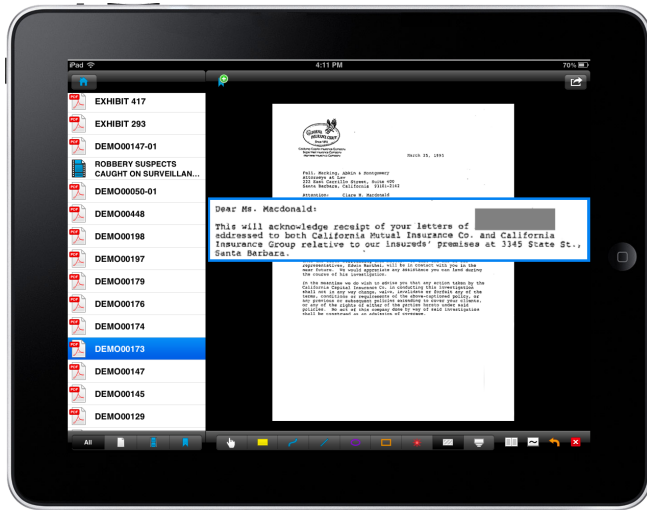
iPad
4:11 PM
70%

EXHIBIT 417
EXHIBIT 293
DEMO00147-01
ROBBERY SUSPECTS CAUGHT ON SURVEILLAN...
DEMO00050-01
DEMO00448
DEMO00198
DEMO00197
DEMO00179
DEMO00176
DEMO00174
DEMO00173
DEMO00147
DEMO00145
DEMO00129

All

March 25, 1991

Fell, Marking, Abkin & Montgomery
Attorneys at Law
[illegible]
Santa Barbara, California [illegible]

Attention: Clare M. Macdonald

Dear Ms. Macdonald:

This will acknowledge receipt of your letters of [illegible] addressed to both California Mutual Insurance Co. and California Insurance Group relative to our insureds' premises at 3345 State St., Santa Barbara.

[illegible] representative, Edward Marshal, will be in contact with you in the near future. We would appreciate any assistance you can lend during the course of his investigation.

In the meantime we do wish to advise you that any action taken by the California Capital Insurance Co. in conducting this investigation shall not in any way change, waive, invalidate or forfeit any of the terms, conditions or requirements of the above-captioned policy, or any premises or subsequent policies according to your clients, or any of the rights of either of the parties hereto under said policies. No act of this company done by way of said investigation shall be construed as an admission of coverage.